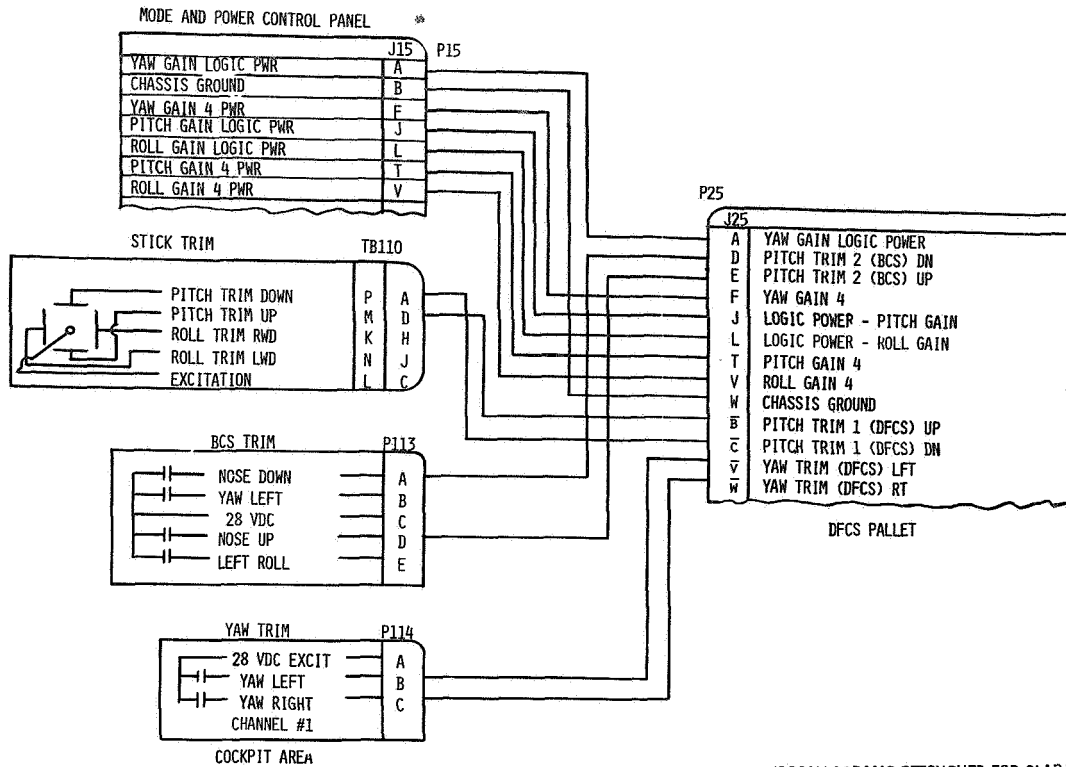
MODE AND POWER CONTROL PANEL

J15 P15

| | |
|---|---|
| YAW GAIN LOGIC PWR | A |
| CHASSIS GROUND | B |
| YAW GAIN 4 PWR | F |
| PITCH GAIN LOGIC PWR | J |
| ROLL GAIN LOGIC PWR | L |
| PITCH GAIN 4 PWR | T |
| ROLL GAIN 4 PWR | V |

STICK TRIM TB110

| | | |
|---|---|---|
| PITCH TRIM DOWN | P | A |
| PITCH TRIM UP | M | D |
| ROLL TRIM RWD | K | H |
| ROLL TRIM LWD | N | J |
| EXCITATION | L | C |

BCS TRIM P113

| | |
|---|---|
| NOSE DOWN | A |
| YAW LEFT | B |
| 28 VDC | C |
| NOSE UP | D |
| LEFT ROLL | E |

YAW TRIM P114

| | |
|---|---|
| 28 VDC EXCIT | A |
| YAW LEFT | B |
| YAW RIGHT | C |

CHANNEL #1

COCKPIT AREA

P25
J25

| | |
|---|---|
| A | YAW GAIN LOGIC POWER |
| D | PITCH TRIM 2 (BCS) DN |
| E | PITCH TRIM 2 (BCS) UP |
| F | YAW GAIN 4 |
| J | LOGIC POWER - PITCH GAIN |
| L | LOGIC POWER - ROLL GAIN |
| T | PITCH GAIN 4 |
| V | ROLL GAIN 4 |
| W | CHASSIS GROUND |
| $\overline{B}$ | PITCH TRIM 1 (DFCS) UP |
| $\overline{C}$ | PITCH TRIM 1 (DFCS) DN |
| $\overline{V}$ | YAW TRIM (DFCS) LFT |
| $\overline{W}$ | YAW TRIM (DFCS) RT |

DFCS PALLET

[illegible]